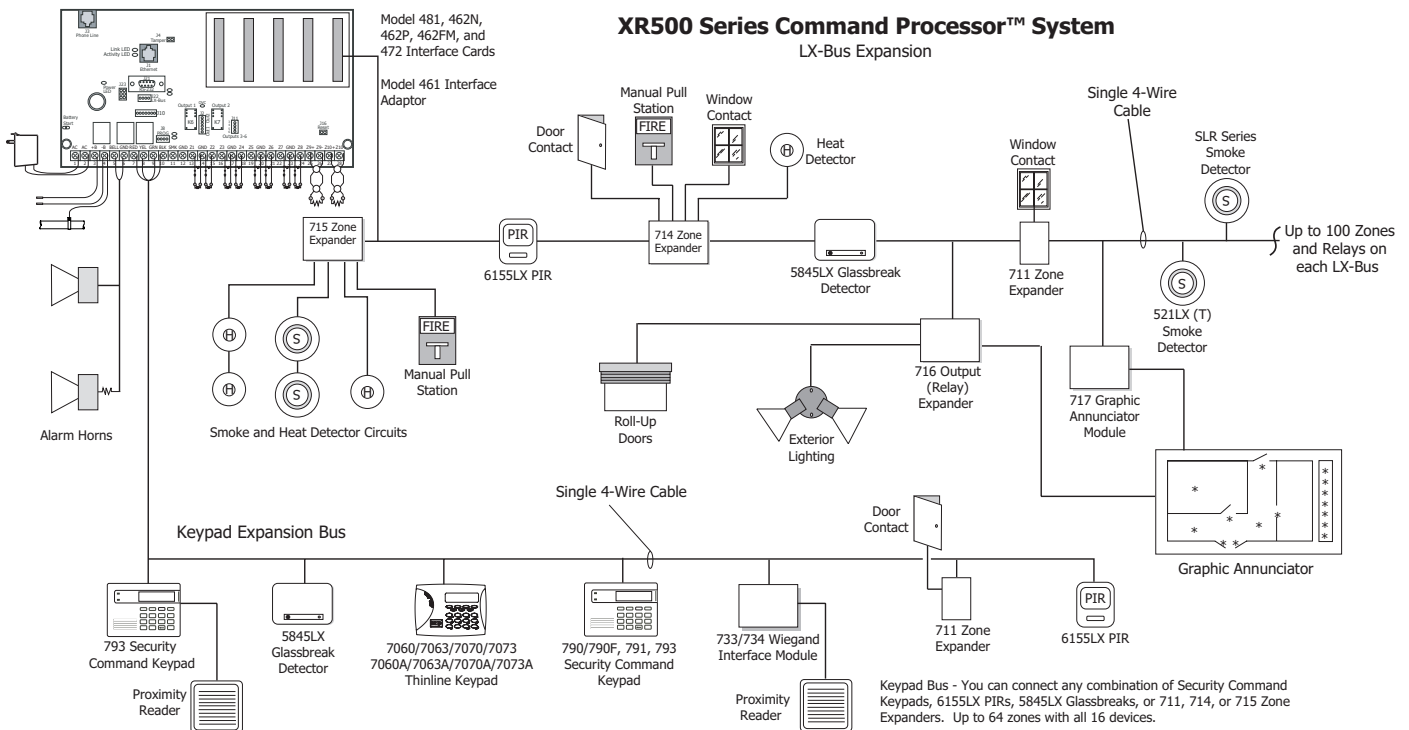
XR500 Series Command Processor™ System
LX-Bus Expansion

Model 481, 462N, 462P, 462FM, and 472 Interface Cards

Model 461 Interface Adaptor

Phone Line
Tamper
Link LED
Activity LED
Ethernet
Battery Start
Output 1
Output 2
Outputs 3-6

AC AC +B -B BELL GND RED YEL GRN BLK SMK GND Z1 GND Z2 Z3 GND Z4 Z5 GND Z6 Z7 GND Z8 Z9+ Z9- Z10+ Z10-

Manual Pull Station
FIRE
Window Contact
Door Contact
Heat Detector
Single 4-Wire Cable
Window Contact
SLR Series Smoke Detector

715 Zone Expander
PIR
6155LX PIR
714 Zone Expander
5845LX Glassbreak Detector
711 Zone Expander
Up to 100 Zones and Relays on each LX-Bus
521LX (T) Smoke Detector

FIRE
Manual Pull Station
Smoke and Heat Detector Circuits
Alarm Horns

Roll-Up Doors
Exterior Lighting
716 Output (Relay) Expander
717 Graphic Annunciator Module
Graphic Annunciator

Single 4-Wire Cable
Keypad Expansion Bus
Door Contact

793 Security Command Keypad
5845LX Glassbreak Detector
7060/7063/7070/7073 7060A/7063A/7070A/7073A Thinline Keypad
790/790F, 791, 793 Security Command Keypad
733/734 Wiegand Interface Module
711 Zone Expander
PIR
6155LX PIR
Proximity Reader
Proximity Reader

Keypad Bus - You can connect any combination of Security Command Keypads, 6155LX PIRs, 5845LX Glassbreaks, or 711, 714, or 715 Zone Expanders. Up to 64 zones with all 16 devices.